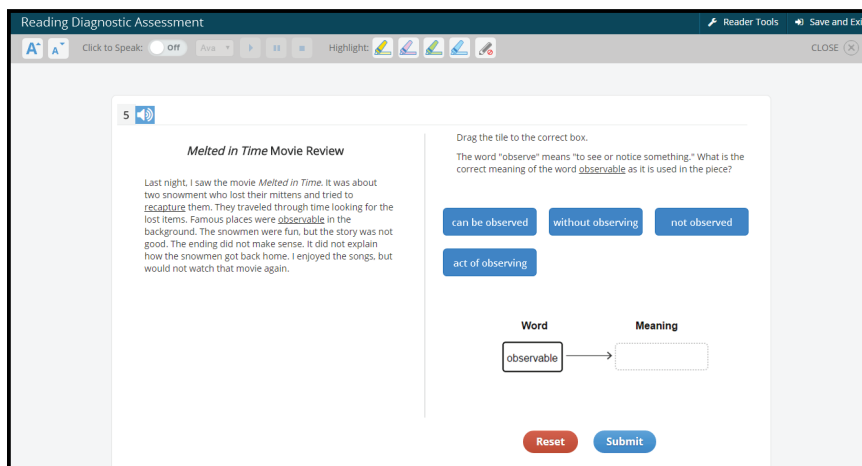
Reading Diagnostic Assessment

Reader Tools  Save and Exi

A A  Click to Speak: Off  Ava  Highlight:  CLOSE

5

Melted in Time Movie Review

Last night, I saw the movie Melted in Time. It was about two snowment who lost their mittens and tried to recapture them. They traveled through time looking for the lost items. Famous places were observable in the background. The snowmen were fun, but the story was not good. The ending did not make sense. It did not explain how the snowmen got back home. I enjoyed the songs, but would not watch that movie again.

Drag the tile to the correct box.

The word "observe" means "to see or notice something." What is the correct meaning of the word observable as it is used in the piece?

can be observed

without observing

not observed

act of observing

| Word | Meaning |
|---|---|
| observable | |

Reset

Submit